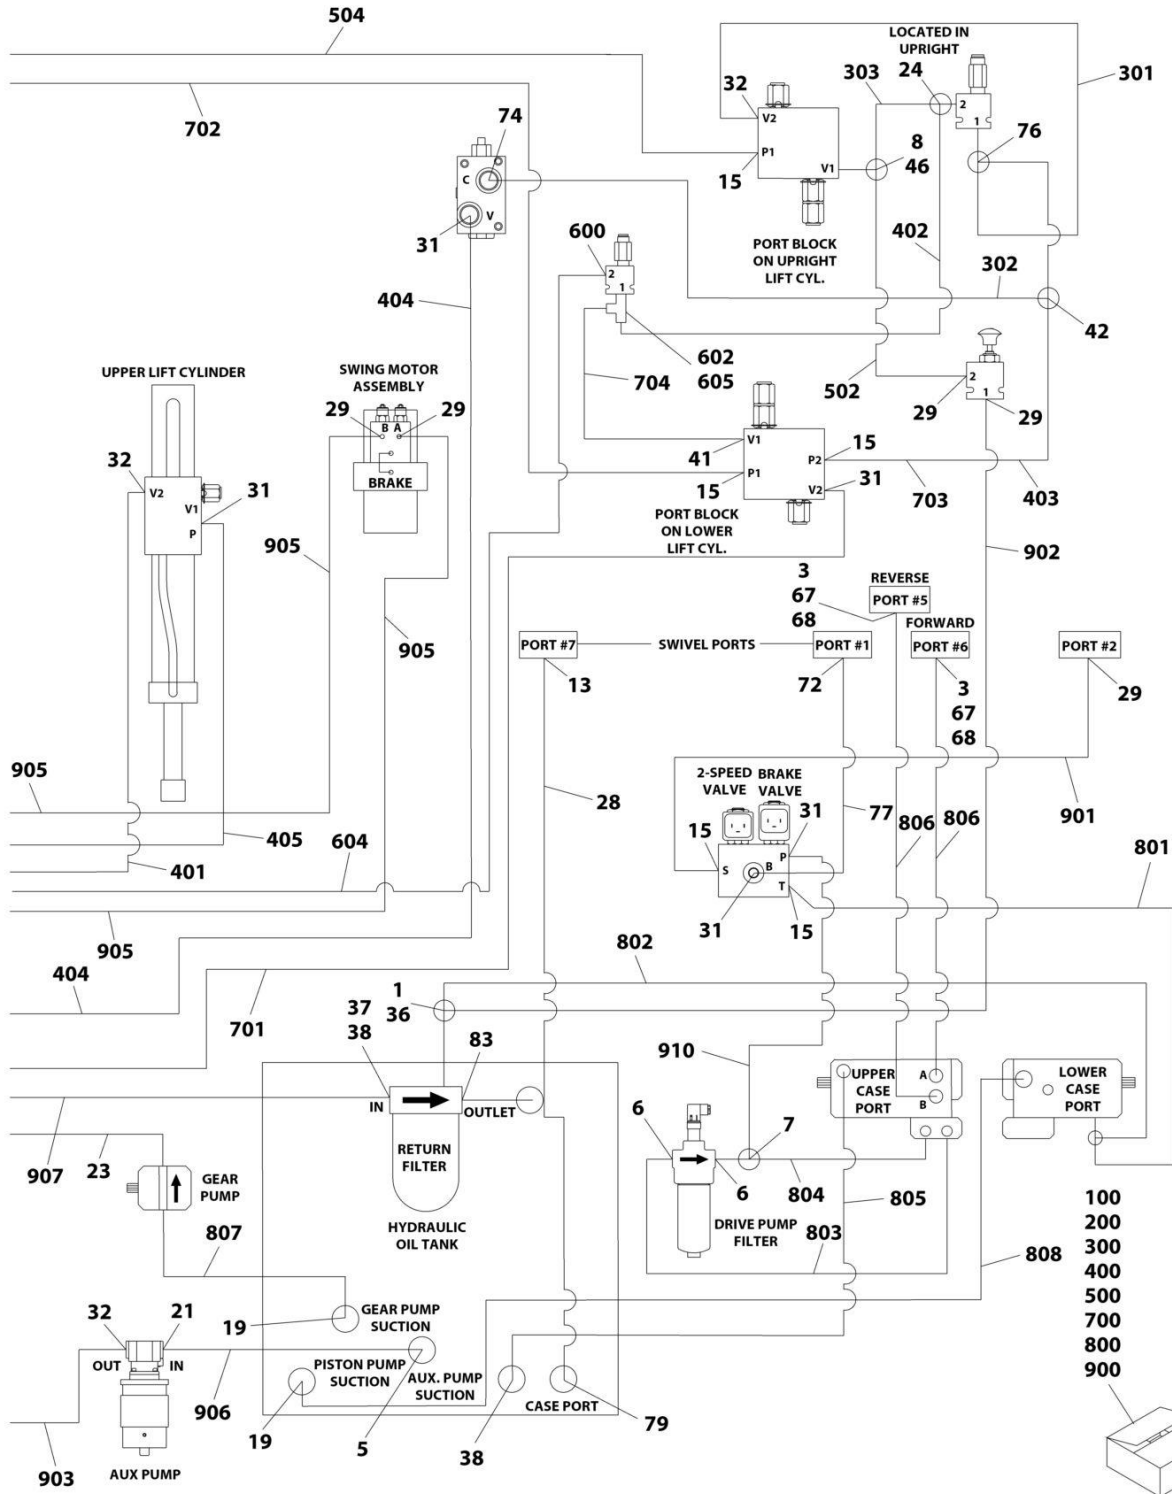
504
702
LOCATED IN UPRIGHT
32
303
24
301
V2
P1
V1
74
C
V
31
15
8
46
76
2
1
PORT BLOCK ON UPRIGHT LIFT CYL.
402
302
42
600
2
1
404
602
605
704
502
UPPER LIFT CYLINDER
SWING MOTOR ASSEMBLY
29
B
A
29
BRAKE
2
1
29
29
32
V2
V1
P
31
V1
41
P1
15
P2
15
V2
31
703
403
PORT BLOCK ON LOWER LIFT CYL.
905
902
3
67
68
REVERSE
PORT #5
FORWARD
905
PORT #7
SWIVEL PORTS
PORT #1
PORT #6
PORT #2
13
72
3
67
68
29
905
2-SPEED VALVE
BRAKE VALVE
28
77
806
806
901
15
31
S
B
P
T
405
604
401
801
31
15
905
802
404
1
37
36
38
701
83
910
IN
OUTLET
UPPER CASE PORT
A
B
LOWER CASE PORT
RETURN FILTER
6
7
907
23
GEAR PUMP
6
804
805
HYDRAULIC OIL TANK
DRIVE PUMP FILTER
100
200
300
400
500
700
800
900
807
803
808
32
21
19
GEAR PUMP SUCTION
OUT
IN
PISTON PUMP SUCTION
AUX. PUMP SUCTION
906
CASE PORT
79
19
5
38
903
AUX PUMP